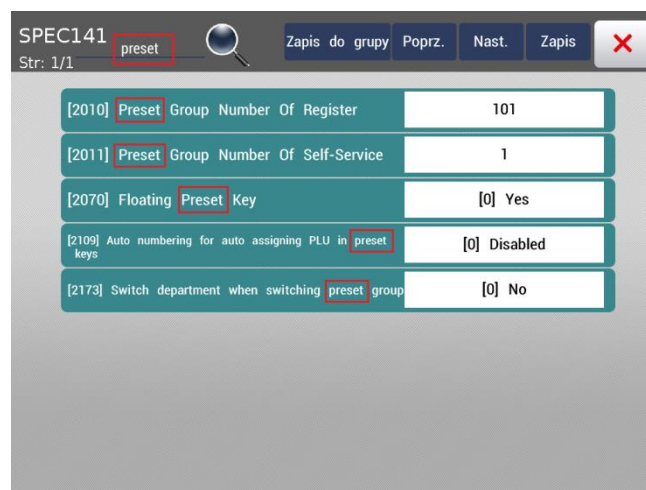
SPEC141
Str: 1/1
preset

Zapis do grupy
Poprz.
Nast.
Zapis
×

| | |
|---|---|
| [2010] Preset Group Number Of Register | 101 |
| [2011] Preset Group Number Of Self-Service | 1 |
| [2070] Floating Preset Key | [0] Yes |
| [2109] Auto numbering for auto assigning PLU in preset keys | [0] Disabled |
| [2173] Switch department when switching preset group | [0] No |